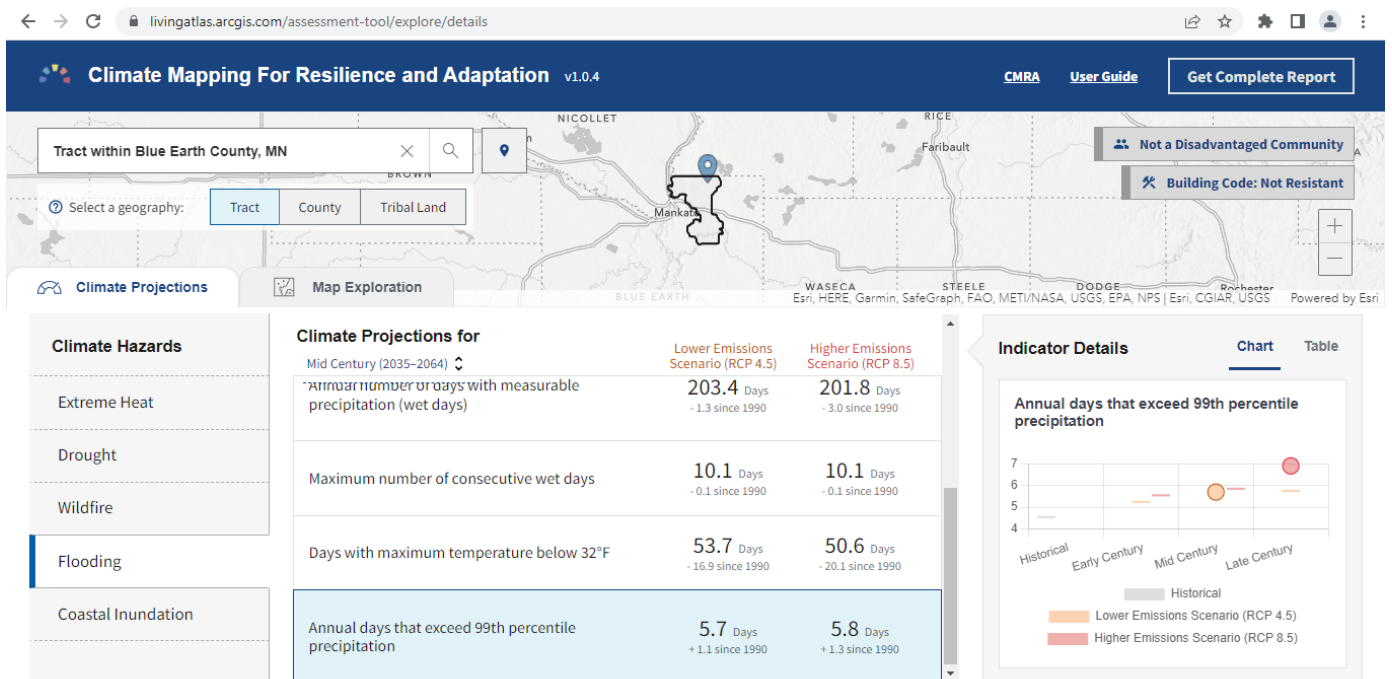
livingatlas.arcgis.com/assessment-tool/explore/details

Climate Mapping For Resilience and Adaptation v1.0.4

CMRA User Guide Get Complete Report

Tract within Blue Earth County, MN

Select a geography: Tract County Tribal Land

NICOLLET RICE BROWN Faribault Mankato WASECA STEELE DODGE Rochester BLUE EARTH

Not a Disadvantaged Community

Building Code: Not Resistant

Esri, HERE, Garmin, SafeGraph, FAO, METI/NASA, USGS, EPA, NPS | Esri, CGIAR, USGS Powered by Esri

Climate Projections Map Exploration

Climate Hazards

Extreme Heat

Drought

Wildfire

Flooding

Coastal Inundation

Climate Projections for

Mid Century (2035–2064)

Lower Emissions Scenario (RCP 4.5)

Higher Emissions Scenario (RCP 8.5)

| | Lower Emissions Scenario (RCP 4.5) | Higher Emissions Scenario (RCP 8.5) |
|---|---|---|
| Annual number of days with measurable precipitation (wet days) | 203.4 Days - 1.3 since 1990 | 201.8 Days - 3.0 since 1990 |
| Maximum number of consecutive wet days | 10.1 Days - 0.1 since 1990 | 10.1 Days - 0.1 since 1990 |
| Days with maximum temperature below 32°F | 53.7 Days - 16.9 since 1990 | 50.6 Days - 20.1 since 1990 |
| Annual days that exceed 99th percentile precipitation | 5.7 Days + 1.1 since 1990 | 5.8 Days + 1.3 since 1990 |

Indicator Details

Chart Table

Annual days that exceed 99th percentile precipitation

7
6
5
4

Historical Early Century Mid Century Late Century

Historical

Lower Emissions Scenario (RCP 4.5)

Higher Emissions Scenario (RCP 8.5)